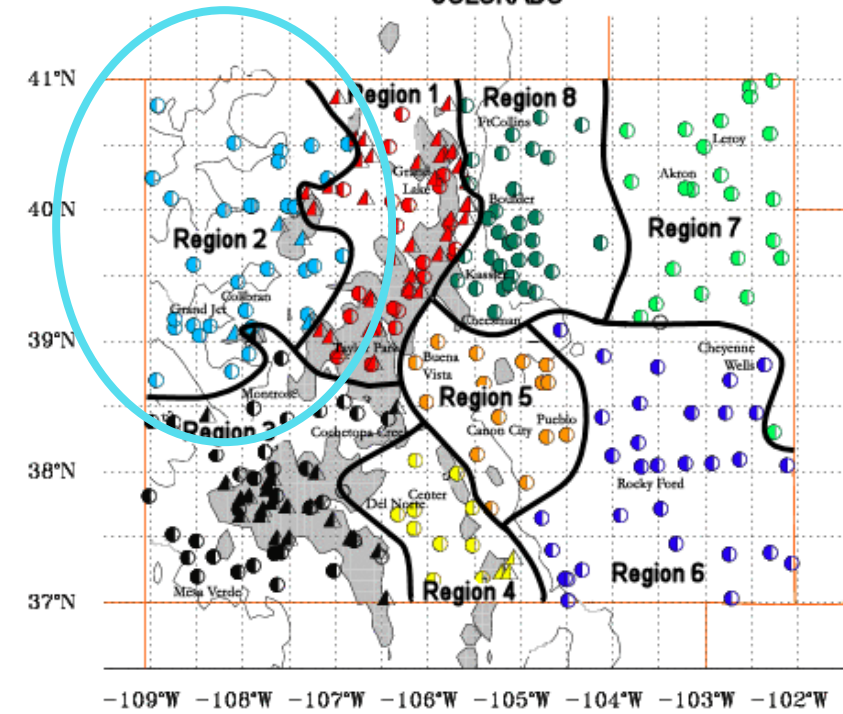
COLORADO

41°N
40°N
39°N
38°N
37°N

Region 1
Region 8
Ft.Collins
Grand Lake
Boulder
Leroy
Akron
Region 7
Region 2
Kassler
Collbran
Grand Jct
Cheesman
Buena Vista
Taylor Park
Cheyenne Wells
Montrose
Region 5
Pueblo
Region 3
Cochetopa Creek
Canon City
Center
Del Norte
Rocky Ford
Region 6
Mesa Verde
Region 4

−109°W −108°W −107°W −106°W −105°W −104°W −103°W −102°W